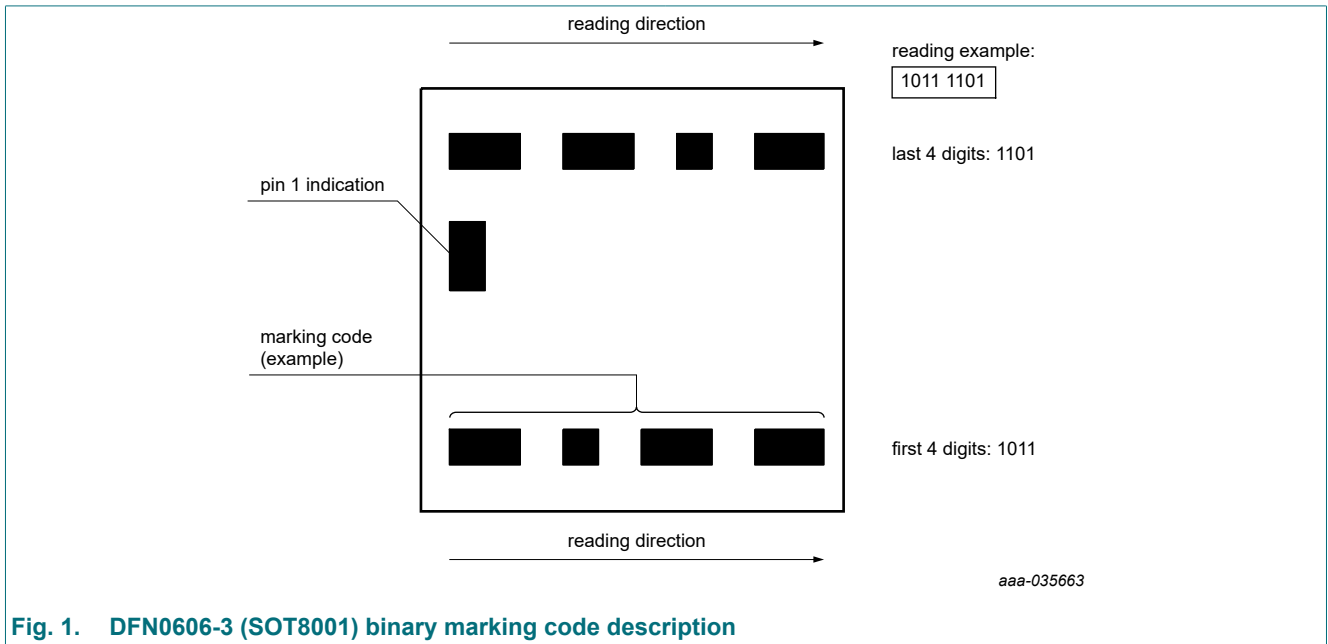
reading direction

reading example:
1011 1101

last 4 digits: 1101

pin 1 indication

marking code
(example)

first 4 digits: 1011

reading direction

aaa-035663

Fig. 1. DFN0606-3 (SOT8001) binary marking code description